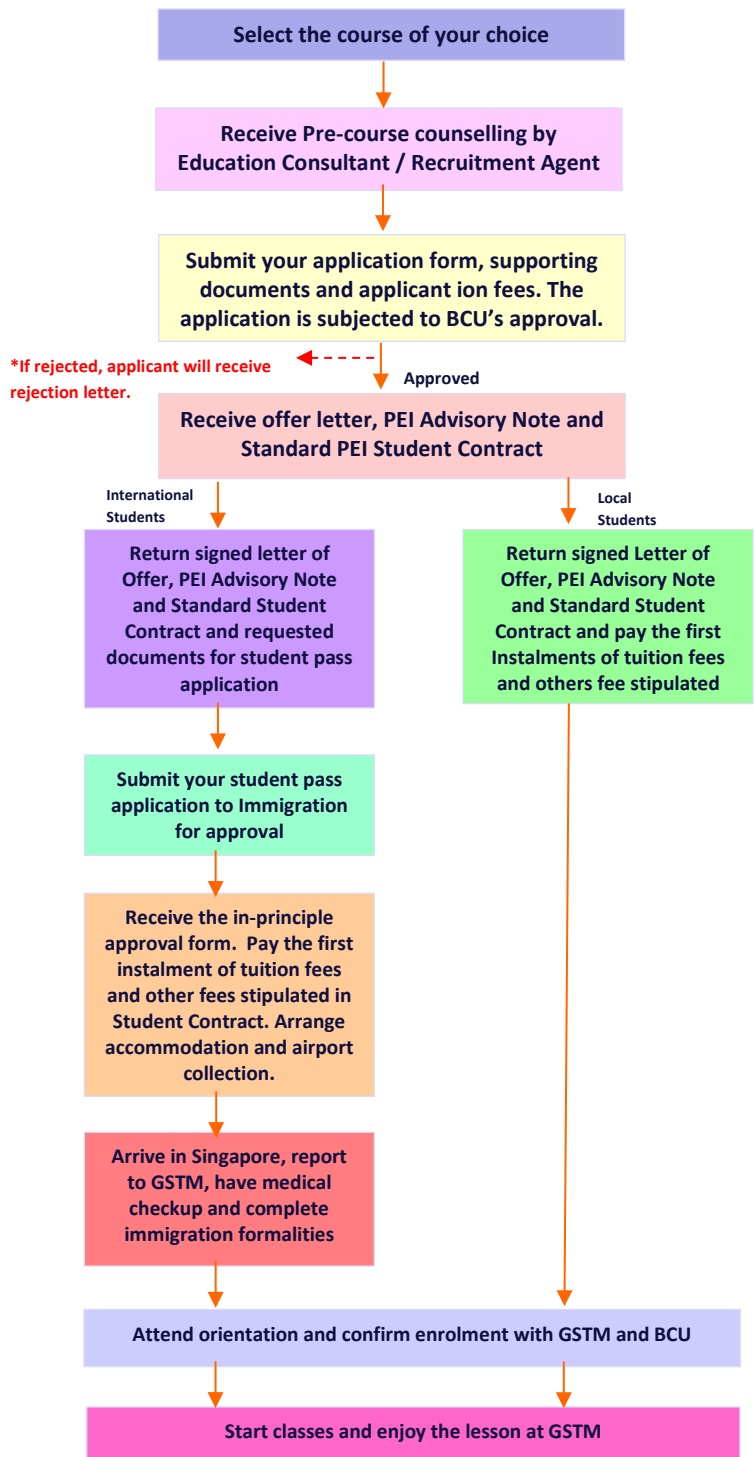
Select the course of your choice

Receive Pre-course counselling by Education Consultant / Recruitment Agent

Submit your application form, supporting documents and applicant ion fees. The application is subjected to BCU's approval.

*If rejected, applicant will receive rejection letter.

Approved

Receive offer letter, PEI Advisory Note and Standard PEI Student Contract

International Students

Local Students

Return signed letter of Offer, PEI Advisory Note and Standard Student Contract and requested documents for student pass application

Return signed Letter of Offer, PEI Advisory Note and Standard Student Contract and pay the first Instalments of tuition fees and others fee stipulated

Submit your student pass application to Immigration for approval

Receive the in-principle approval form. Pay the first instalment of tuition fees and other fees stipulated in Student Contract. Arrange accommodation and airport collection.

Arrive in Singapore, report to GSTM, have medical checkup and complete immigration formalities

Attend orientation and confirm enrolment with GSTM and BCU

Start classes and enjoy the lesson at GSTM